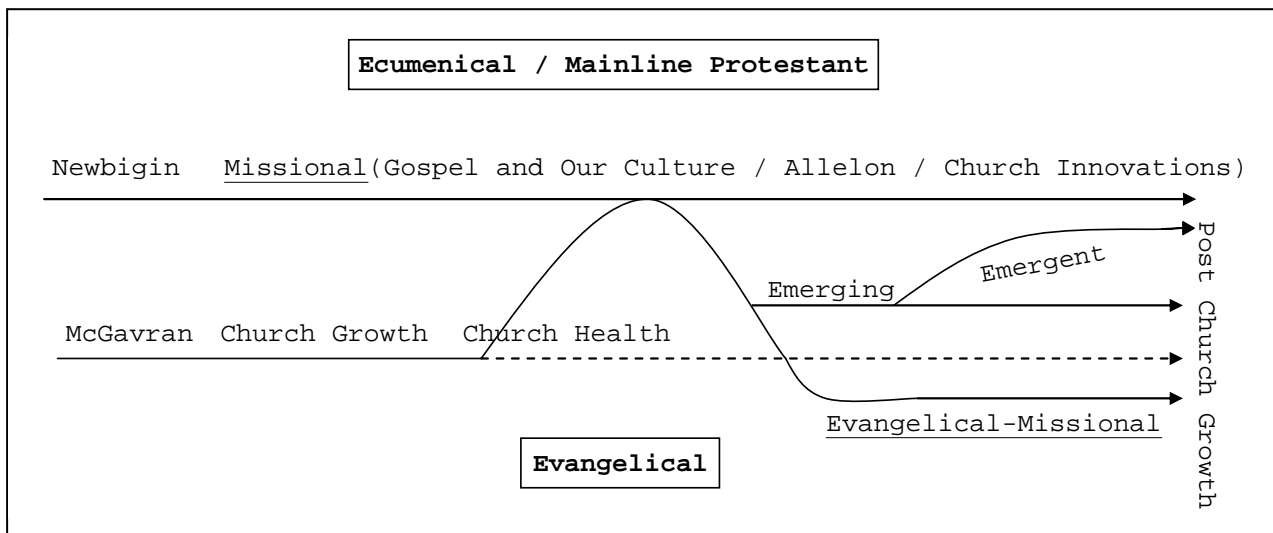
Ecumenical / Mainline Protestant

Newbigin Missional(Gospel and Our Culture / Allelon / Church Innovations)

Emergent

Emerging

McGavran Church Growth Church Health

Evangelical-Missional

Evangelical

Post Church Growth